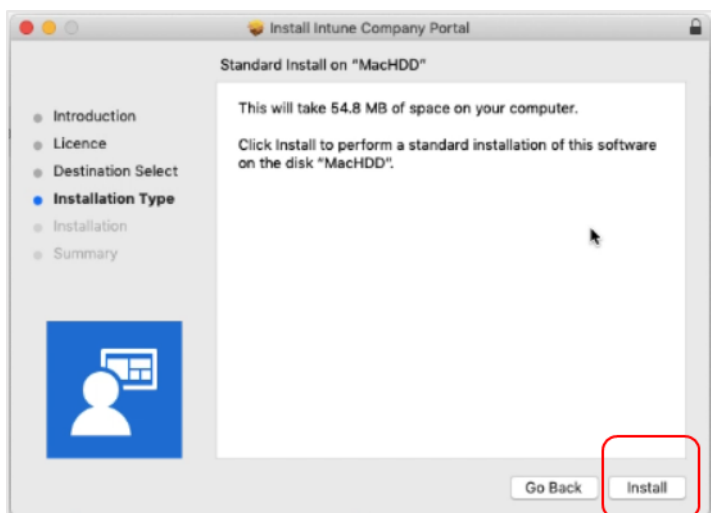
Install Intune Company Portal

Standard Install on "MacHDD"

Introduction
Licence
Destination Select
Installation Type
Installation
Summary

This will take 54.8 MB of space on your computer.

Click Install to perform a standard installation of this software on the disk "MacHDD".

Go Back
Install